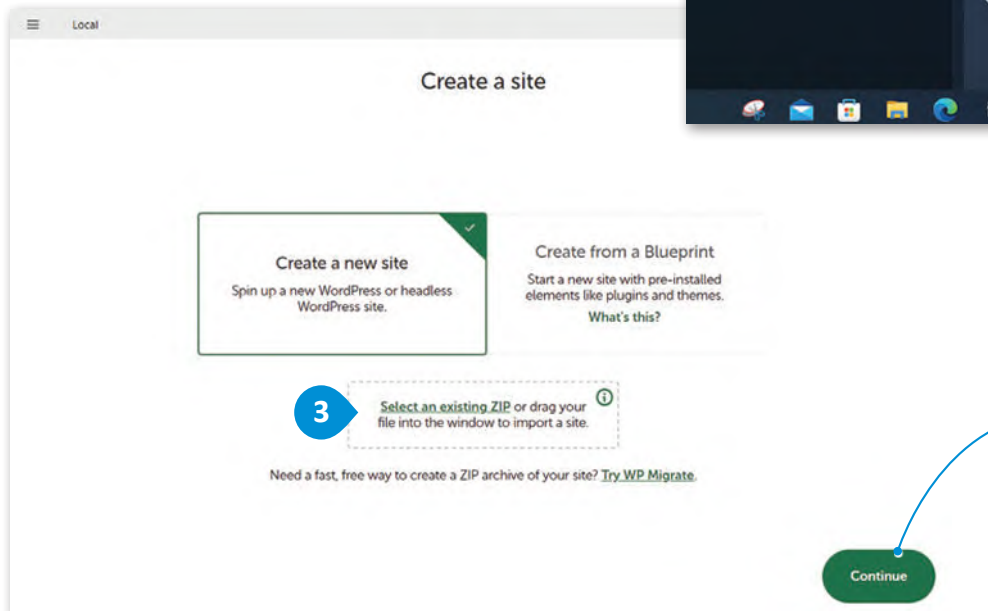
Local

Create a site

Create a new site
Spin up a new WordPress or headless WordPress site.

Create from a Blueprint
Start a new site with pre-installed elements like plugins and themes.
What's this?

3

Select an existing ZIP or drag your file into the window to import a site.

Need a fast, free way to create a ZIP archive of your site? Try WP Migrate.

Continue